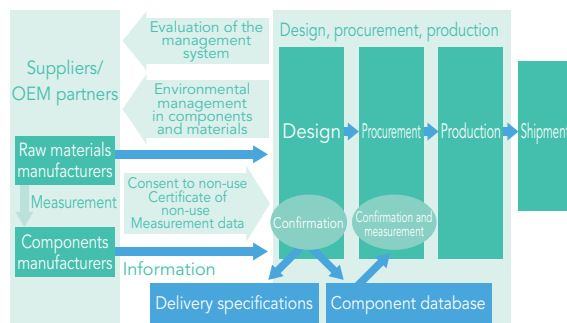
Suppliers/
OEM partners

Evaluation of the management system

Environmental management in components and materials

Raw materials manufacturers

Measurement

Components manufacturers

Consent to non-use
Certificate of non-use
Measurement data

Information

Design, procurement, production

Design

Procurement

Production

Shipment

Confirmation

Confirmation and measurement

Delivery specifications

Component database